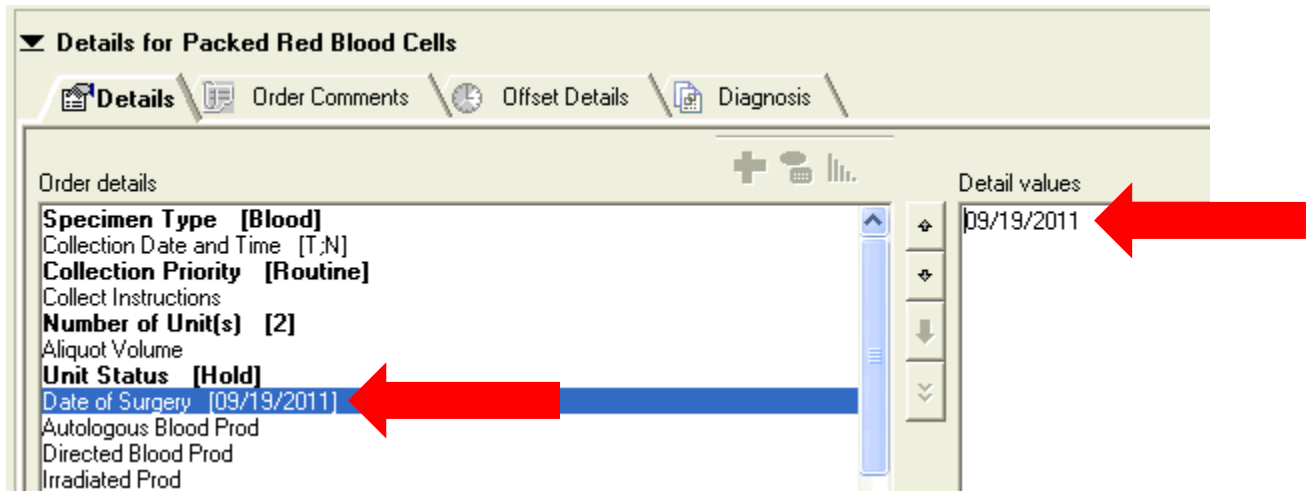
Details for Packed Red Blood Cells

Details
Order Comments
Offset Details
Diagnosis

Order details

Specimen Type [Blood]
Collection Date and Time [T;N]
Collection Priority [Routine]
Collect Instructions
Number of Unit(s) [2]
Aliquot Volume
Unit Status [Hold]
Date of Surgery [09/19/2011]
Autologous Blood Prod
Directed Blood Prod
Irradiated Prod

Detail values

09/19/2011